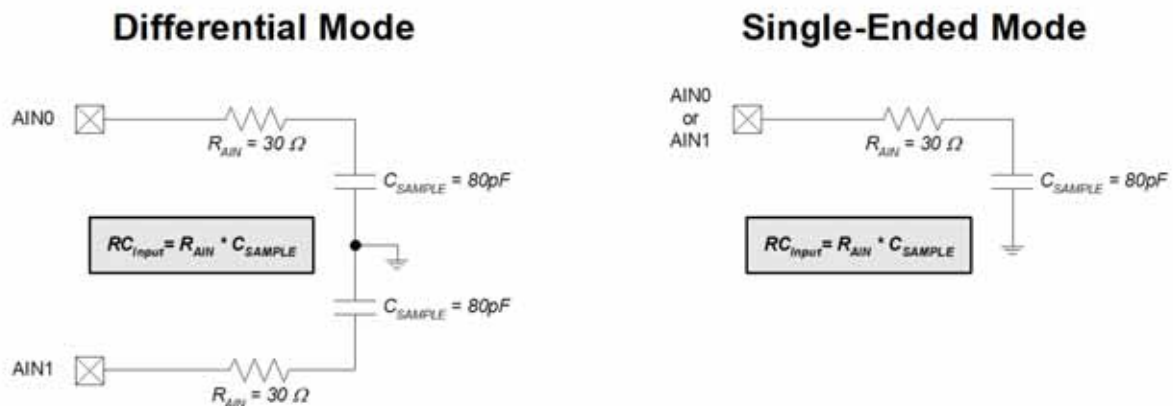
Differential Mode

AIN0

$R_{AIN} = 30\ \Omega$

$C_{SAMPLE} = 80pF$

$RC_{Input} = R_{AIN} * C_{SAMPLE}$

$C_{SAMPLE} = 80pF$

AIN1

$R_{AIN} = 30\ \Omega$

Single-Ended Mode

AIN0 or AIN1

$R_{AIN} = 30\ \Omega$

$C_{SAMPLE} = 80pF$

$RC_{Input} = R_{AIN} * C_{SAMPLE}$